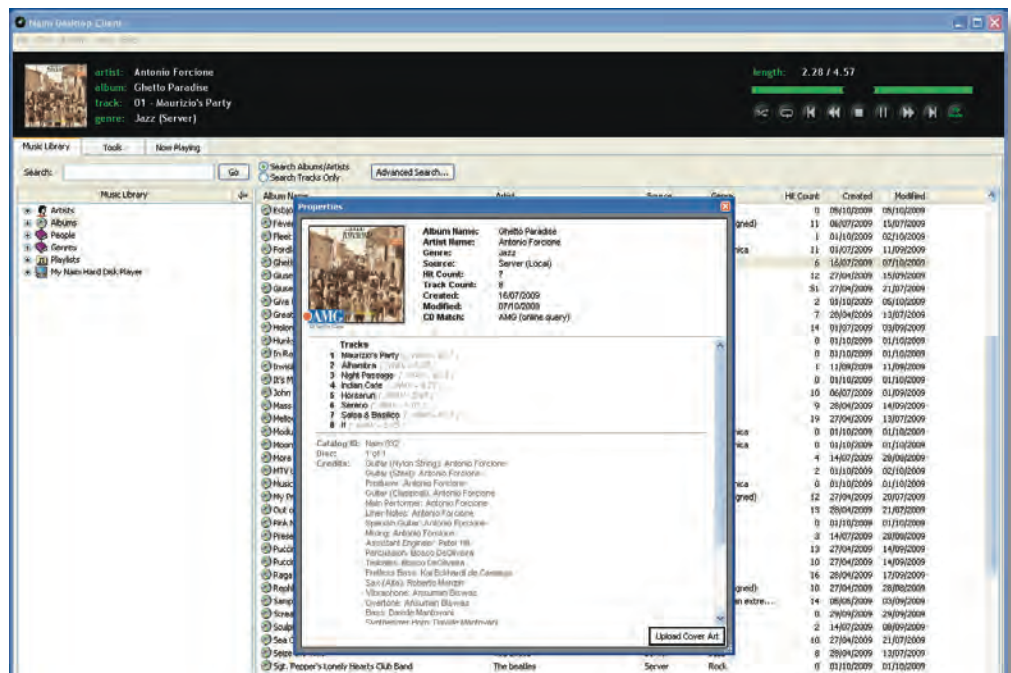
Naim Desktop Client

artist: Antonio Forcione
album: Ghetto Paradise
track: 01 - Maurizio's Party
genre: Jazz (Server)

length: 2.28 / 4.57

Music Library | Tools | Now Playing

Search: [ ] Go
Search Albums/Artists
Search Tracks Only
Advanced Search...

Music Library
Artists
Albums
People
Genres
Playlists
My Naim Hard Disk Player

| Album Name | Artist | Source | Genre | Hit Count | Created | Modified |
|---|---|---|---|---|---|---|
| Eclip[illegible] | | | | 0 | 06/10/2009 | 06/10/2009 |
| Fever | | | gned) | 11 | 06/07/2009 | 15/07/2009 |
| Flee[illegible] | | | | 1 | 01/10/2009 | 02/10/2009 |
| Fordi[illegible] | | | nica | 11 | 01/07/2009 | 11/09/2009 |
| Ghett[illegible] | | | | 6 | 16/07/2009 | 07/10/2009 |
| Giuse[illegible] | | | | 12 | 27/04/2009 | 15/09/2009 |
| Giuse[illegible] | | | | 51 | 27/04/2009 | 21/07/2009 |
| Gira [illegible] | | | | 2 | 01/10/2009 | 05/10/2009 |
| Great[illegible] | | | | 7 | 28/04/2009 | 13/07/2009 |
| Holon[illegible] | | | | 14 | 01/07/2009 | 03/09/2009 |
| Hunk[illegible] | | | | 0 | 01/10/2009 | 01/10/2009 |
| In Re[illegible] | | | | 0 | 01/10/2009 | 01/10/2009 |
| Invisi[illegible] | | | | 1 | 11/09/2009 | 11/09/2009 |
| It's M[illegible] | | | | 0 | 01/10/2009 | 01/10/2009 |
| John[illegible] | | | | 10 | 06/07/2009 | 01/09/2009 |
| Mass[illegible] | | | | 9 | 28/04/2009 | 14/09/2009 |
| Mello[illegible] | | | | 19 | 27/04/2009 | 13/07/2009 |
| Modu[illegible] | | | nica | 0 | 01/10/2009 | 01/10/2009 |
| Moon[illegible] | | | nica | 0 | 01/10/2009 | 01/10/2009 |
| More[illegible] | | | | 4 | 14/07/2009 | 28/09/2009 |
| MTV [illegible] | | | | 2 | 01/10/2009 | 02/10/2009 |
| Music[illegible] | | | nica | 0 | 01/10/2009 | 01/10/2009 |
| My Pr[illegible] | | | gned) | 12 | 27/04/2009 | 20/07/2009 |
| Out o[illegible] | | | | 13 | 28/04/2009 | 21/07/2009 |
| Pink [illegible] | | | | 0 | 01/10/2009 | 01/10/2009 |
| Prese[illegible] | | | | 3 | 14/07/2009 | 28/09/2009 |
| Pucci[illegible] | | | | 13 | 27/04/2009 | 14/09/2009 |
| Pucci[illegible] | | | | 10 | 27/04/2009 | 14/09/2009 |
| Raga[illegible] | | | | 16 | 28/04/2009 | 17/09/2009 |
| Reph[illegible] | | | gned) | 10 | 27/04/2009 | 28/08/2009 |
| Samp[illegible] | | | n extre... | 14 | 06/06/2009 | 03/09/2009 |
| Screa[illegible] | | | | 0 | 29/09/2009 | 29/09/2009 |
| Sculp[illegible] | | | | 2 | 14/07/2009 | 08/09/2009 |
| Sea C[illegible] | | | | 10 | 27/04/2009 | 21/07/2009 |
| Seize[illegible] | | | | 8 | 28/04/2009 | 13/07/2009 |
| Sgt. Pepper's Lonely Hearts Club Band | The beatles | Server | Rock | 0 | 01/10/2009 | 01/10/2009 |

Properties

Album Name: Ghetto Paradise
Artist Name: Antonio Forcione
Genre: Jazz
Source: Server (Local)
Hit Count: 7
Track Count: 8
Created: 16/07/2009
Modified: 07/10/2009
CD Match: AMG (online query)

AMG

Tracks
1 Maurizio's Party
2 Alhambra
3 Night Passage
4 Indian Cafe
5 Horsarun
6 Sereno
7 Salsa & Basilico
8 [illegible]

Catalog ID: Naim 092
Disc: 1 of 1
Credits: Guitar (Nylon String): Antonio Forcione
Guitar (Steel): Antonio Forcione
Producer: Antonio Forcione
Guitar (Classical): Antonio Forcione
Main Performer: Antonio Forcione
Liner Notes: Antonio Forcione
Spanish Guitar: Antonio Forcione
Mixing: Antonio Forcione
Assistant Engineer: Peter Hill
Percussion: Bosco DeOliveira
Tiedrake: Bosco DeOliveira
Fretless Bass: Kai Eckhardt de Camargo
Sax (Alto): Roberto Manzin
Vibraphone: Anoushan Bhawat
Overtone: Anoushan Bhawat
Bass: Davide Mantovani
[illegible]

Upload Cover Art